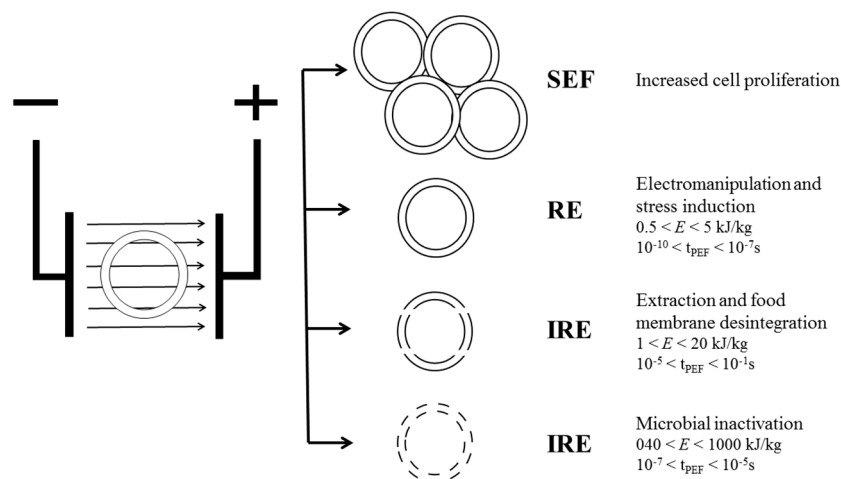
−

+

SEF

Increased cell proliferation

RE

Electromanipulation and stress induction
$0.5 < E < 5$ kJ/kg
$10^{-10} < t_{PEF} < 10^{-7}$s

IRE

Extraction and food membrane desintegration
$1 < E < 20$ kJ/kg
$10^{-5} < t_{PEF} < 10^{-1}$s

IRE

Microbial inactivation
$040 < E < 1000$ kJ/kg
$10^{-7} < t_{PEF} < 10^{-5}$s